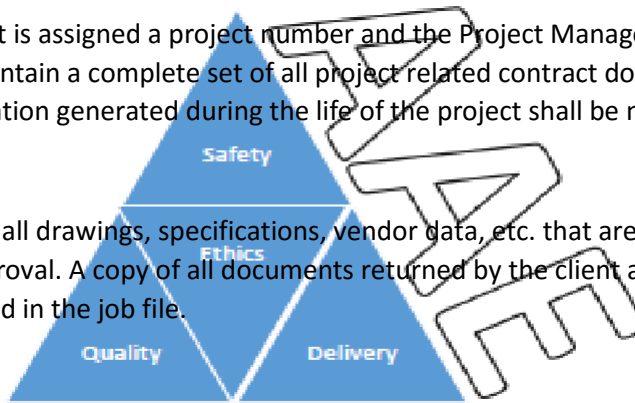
t is assigned a project number and the Project Manag
ntain a complete set of all project related contract do
ation generated during the life of the project shall be r

Safety

all drawings, specifications, vendor data, etc. that are
roval. A copy of all documents returned by the client a
d in the job file.

Ethics

Quality

Delivery